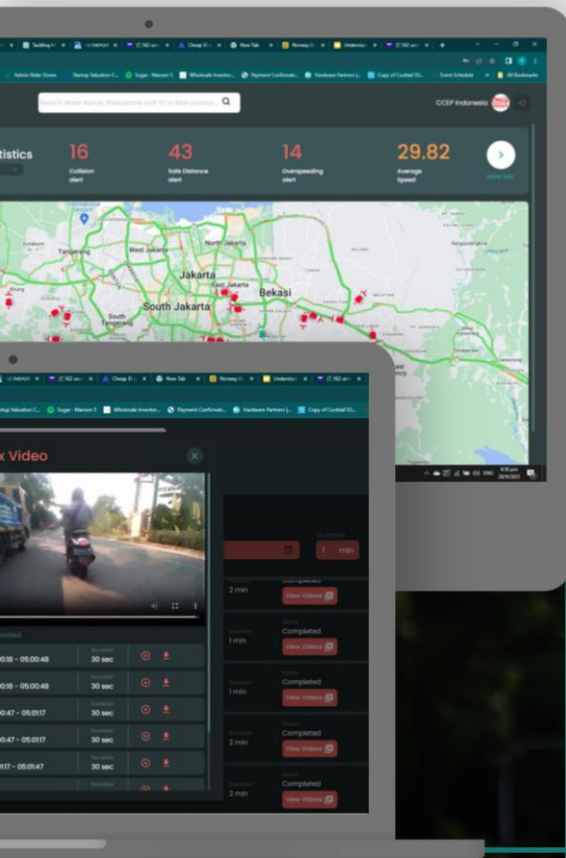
Search Rider Name, Bike Unit ID or Bike License

CCEP Indonesia

tistics

16
Collision alert

43
Safe Distance alert

14
Overspeeding alert

29.82
Average Speed

More Info

North Jakarta
West Jakarta
Jakarta
East Jakarta
Bekasi
South Jakarta
Tangerang
South Tangerang

x Video

Duration
1 min

0:18 - 05:00:48
30 sec

0:18 - 05:00:48
30 sec

0:47 - 05:01:17
30 sec

0:47 - 05:01:17
30 sec

:17 - 05:01:47
30 sec

Duration
2 min
Completed
View Videos

Duration
1 min
Status
Completed
View Videos

Duration
1 min
Status
Completed
View Videos

Duration
2 min
Status
Completed
View Videos

Duration
2 min
Status
Completed
View Videos